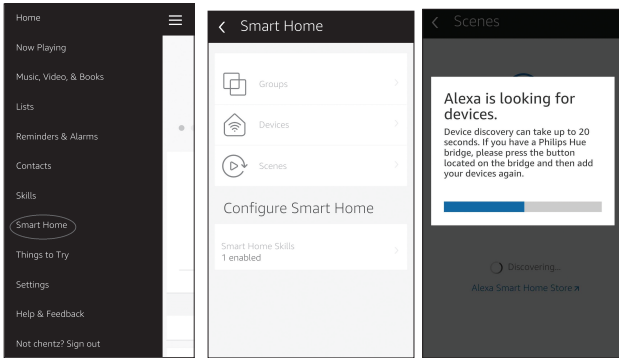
Home

Now Playing

Music, Video, & Books

Lists

Reminders & Alarms

Contacts

Skills

Smart Home

Things to Try

Settings

Help & Feedback

Not chentz? Sign out

Smart Home

Groups

Devices

Scenes

Configure Smart Home

Smart Home Skills
1 enabled

Scenes

Alexa is looking for devices.

Device discovery can take up to 20 seconds. If you have a Philips Hue bridge, please press the button located on the bridge and then add your devices again.

Discovering...

Alexa Smart Home Store